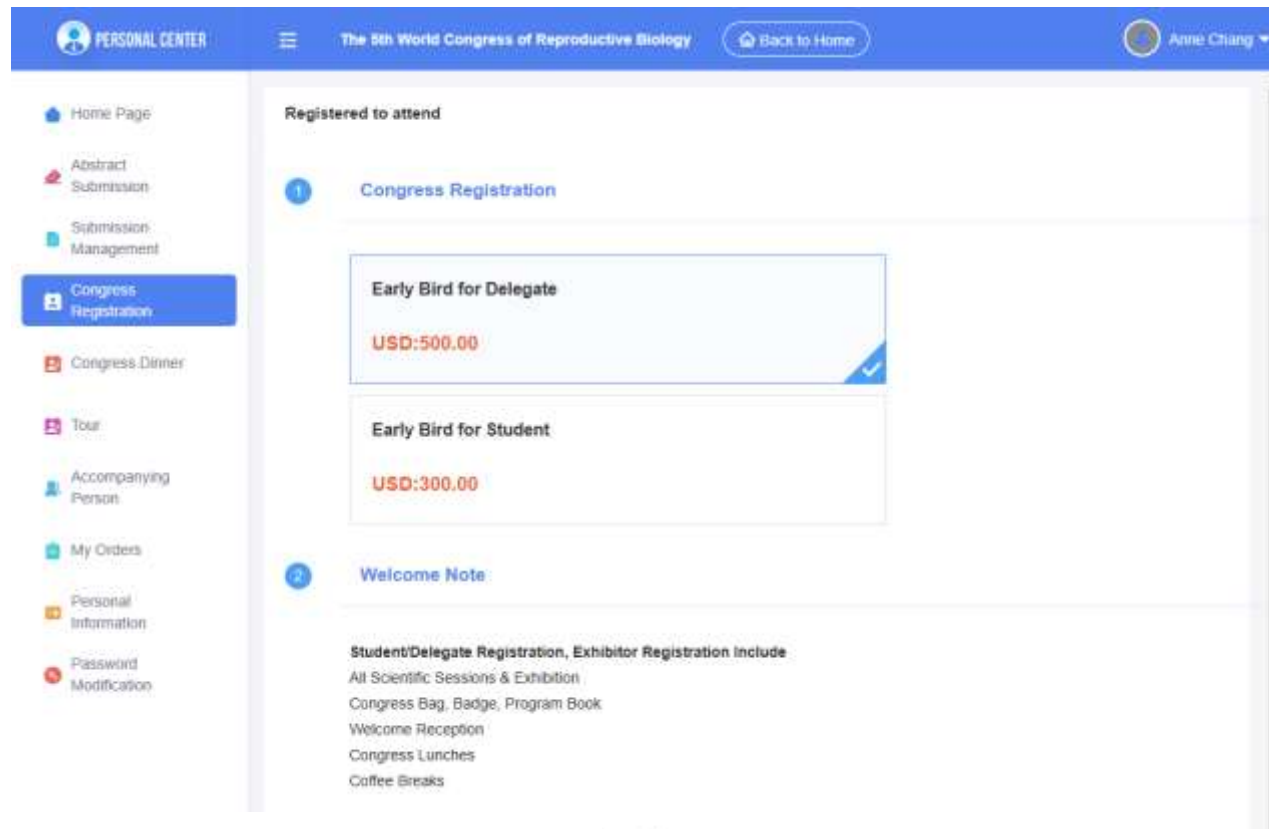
PERSONAL CENTER

The 5th World Congress of Reproductive Biology

Back to Home

Anne Chang

Home Page

Abstract Submission

Submission Management

Congress Registration

Congress Dinner

Tour

Accompanying Person

My Orders

Personal Information

Password Modification

Registered to attend

1

Congress Registration

Early Bird for Delegate

USD:500.00

Early Bird for Student

USD:300.00

2

Welcome Note

Student/Delegate Registration, Exhibitor Registration Include

All Scientific Sessions & Exhibition

Congress Bag, Badge, Program Book

Welcome Reception

Congress Lunches

Coffee Breaks